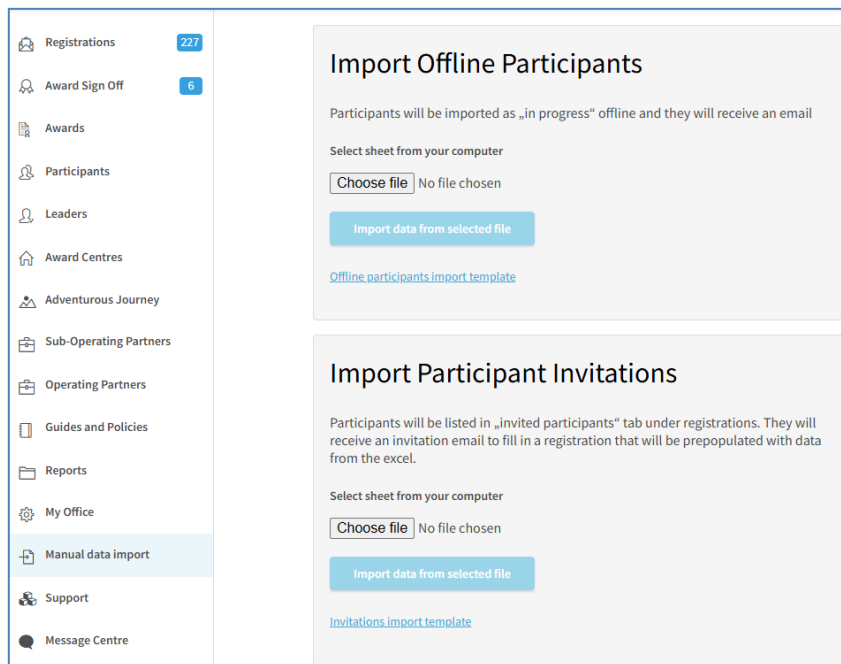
Registrations 227

Award Sign Off 6

Awards

Participants

Leaders

Award Centres

Adventurous Journey

Sub-Operating Partners

Operating Partners

Guides and Policies

Reports

My Office

Manual data import

Support

Message Centre

Import Offline Participants

Participants will be imported as „in progress“ offline and they will receive an email

Select sheet from your computer

Choose file No file chosen

Import data from selected file

Offline participants import template

Import Participant Invitations

Participants will be listed in „invited participants“ tab under registrations. They will receive an invitation email to fill in a registration that will be prepopulated with data from the excel.

Select sheet from your computer

Choose file No file chosen

Import data from selected file

Invitations import template